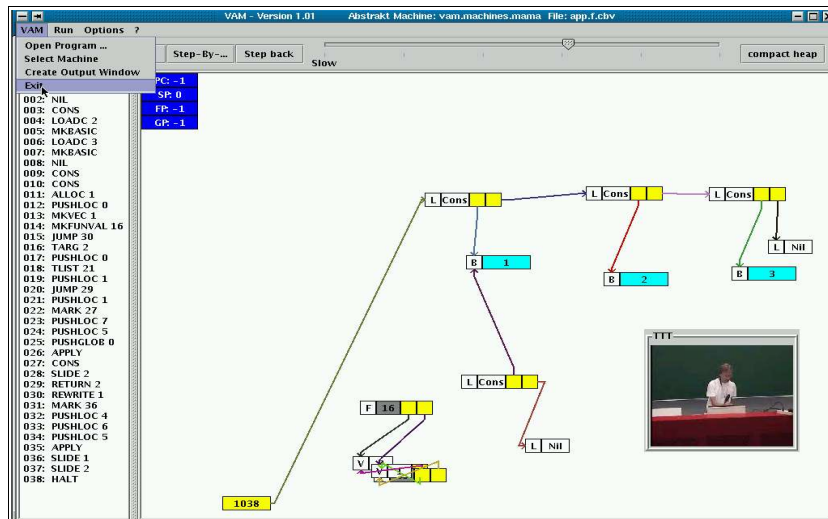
VAM - Version 1.01     Abstrakt Machine: vam.machines.mama  File: app.f.cbv

VAM  Run  Options  ?

Open Program ...
Select Machine
Create Output Window
Exit

Step-By-...  Step back

Slow

compact heap

PC: -1
SP: 0
FP: -1
GP: -1

002: NIL
003: CONS
004: LOADC 2
005: MKBASIC
006: LOADC 3
007: MKBASIC
008: NIL
009: CONS
010: CONS
011: ALLOC 1
012: PUSHLOC 0
013: MKVEC 1
014: MKFUNVAL 16
015: JUMP 30
016: TARG 2
017: PUSHLOC 0
018: TLIST 21
019: PUSHLOC 1
020: JUMP 29
021: PUSHLOC 1
022: MARK 27
023: PUSHLOC 7
024: PUSHLOC 5
025: PUSHGLOB 0
026: APPLY
027: CONS
028: SLIDE 2
029: RETURN 2
030: REWRITE 1
031: MARK 36
032: PUSHLOC 4
033: PUSHLOC 6
034: PUSHLOC 5
035: APPLY
036: SLIDE 1
037: SLIDE 2
038: HALT

L Cons
L Cons
L Cons
L Nil
B 1
B 2
B 3
L Cons
L Nil
F 16
V
V
1038

TTT